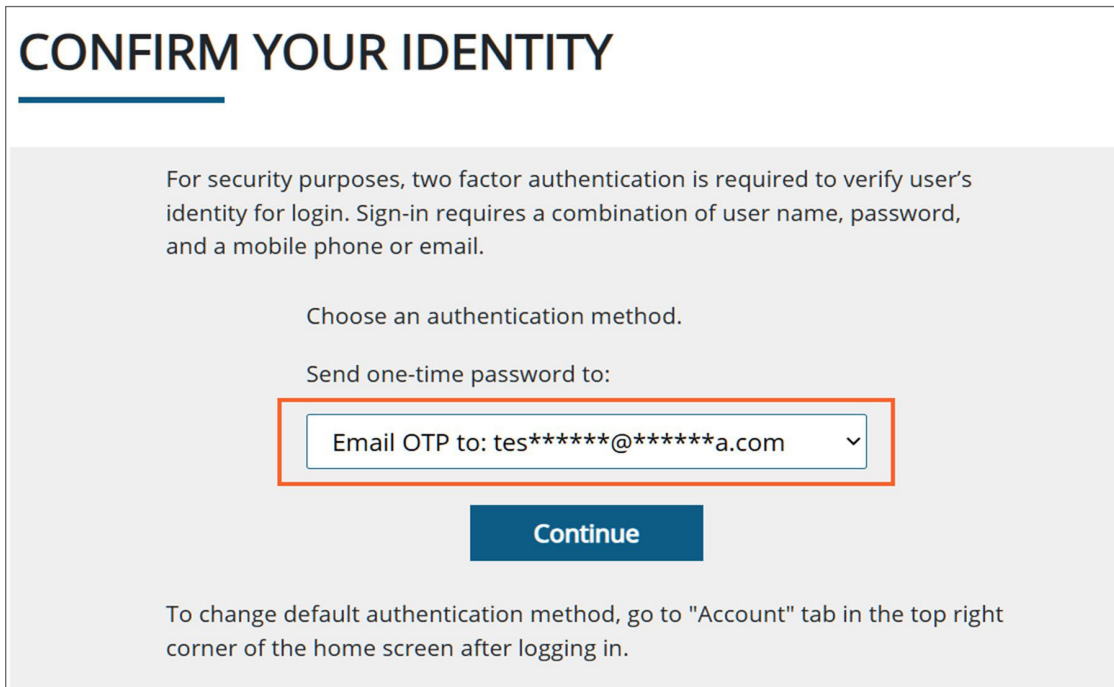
CONFIRM YOUR IDENTITY

For security purposes, two factor authentication is required to verify user's identity for login. Sign-in requires a combination of user name, password, and a mobile phone or email.

Choose an authentication method.

Send one-time password to:

Email OTP to: tes******@******a.com

Continue

To change default authentication method, go to "Account" tab in the top right corner of the home screen after logging in.